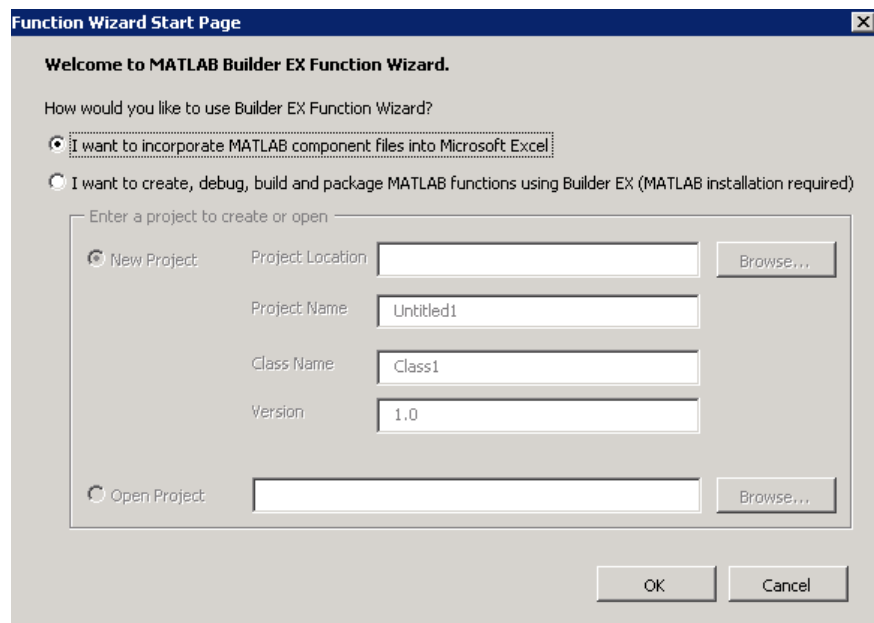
Function Wizard Start Page

Welcome to MATLAB Builder EX Function Wizard.

How would you like to use Builder EX Function Wizard?

I want to incorporate MATLAB component files into Microsoft Excel

I want to create, debug, build and package MATLAB functions using Builder EX (MATLAB installation required)

Enter a project to create or open

New Project

Project Location

Browse...

Project Name

Untitled1

Class Name

Class1

Version

1.0

Open Project

Browse...

OK

Cancel